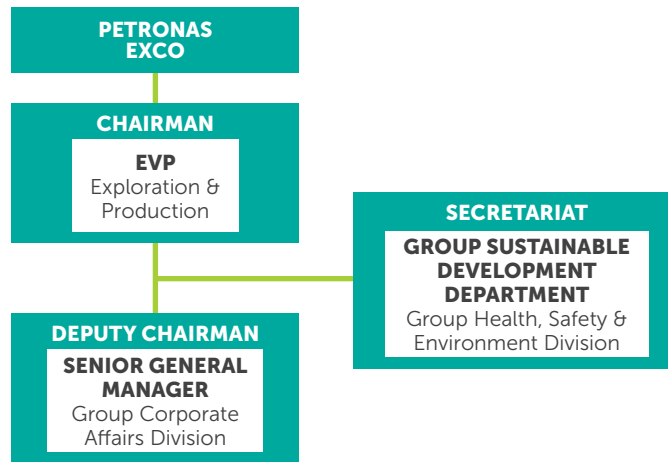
PETRONAS EXCO

CHAIRMAN

EVP
Exploration & Production

SECRETARIAT

GROUP SUSTAINABLE DEVELOPMENT DEPARTMENT
Group Health, Safety & Environment Division

DEPUTY CHAIRMAN

SENIOR GENERAL MANAGER
Group Corporate Affairs Division